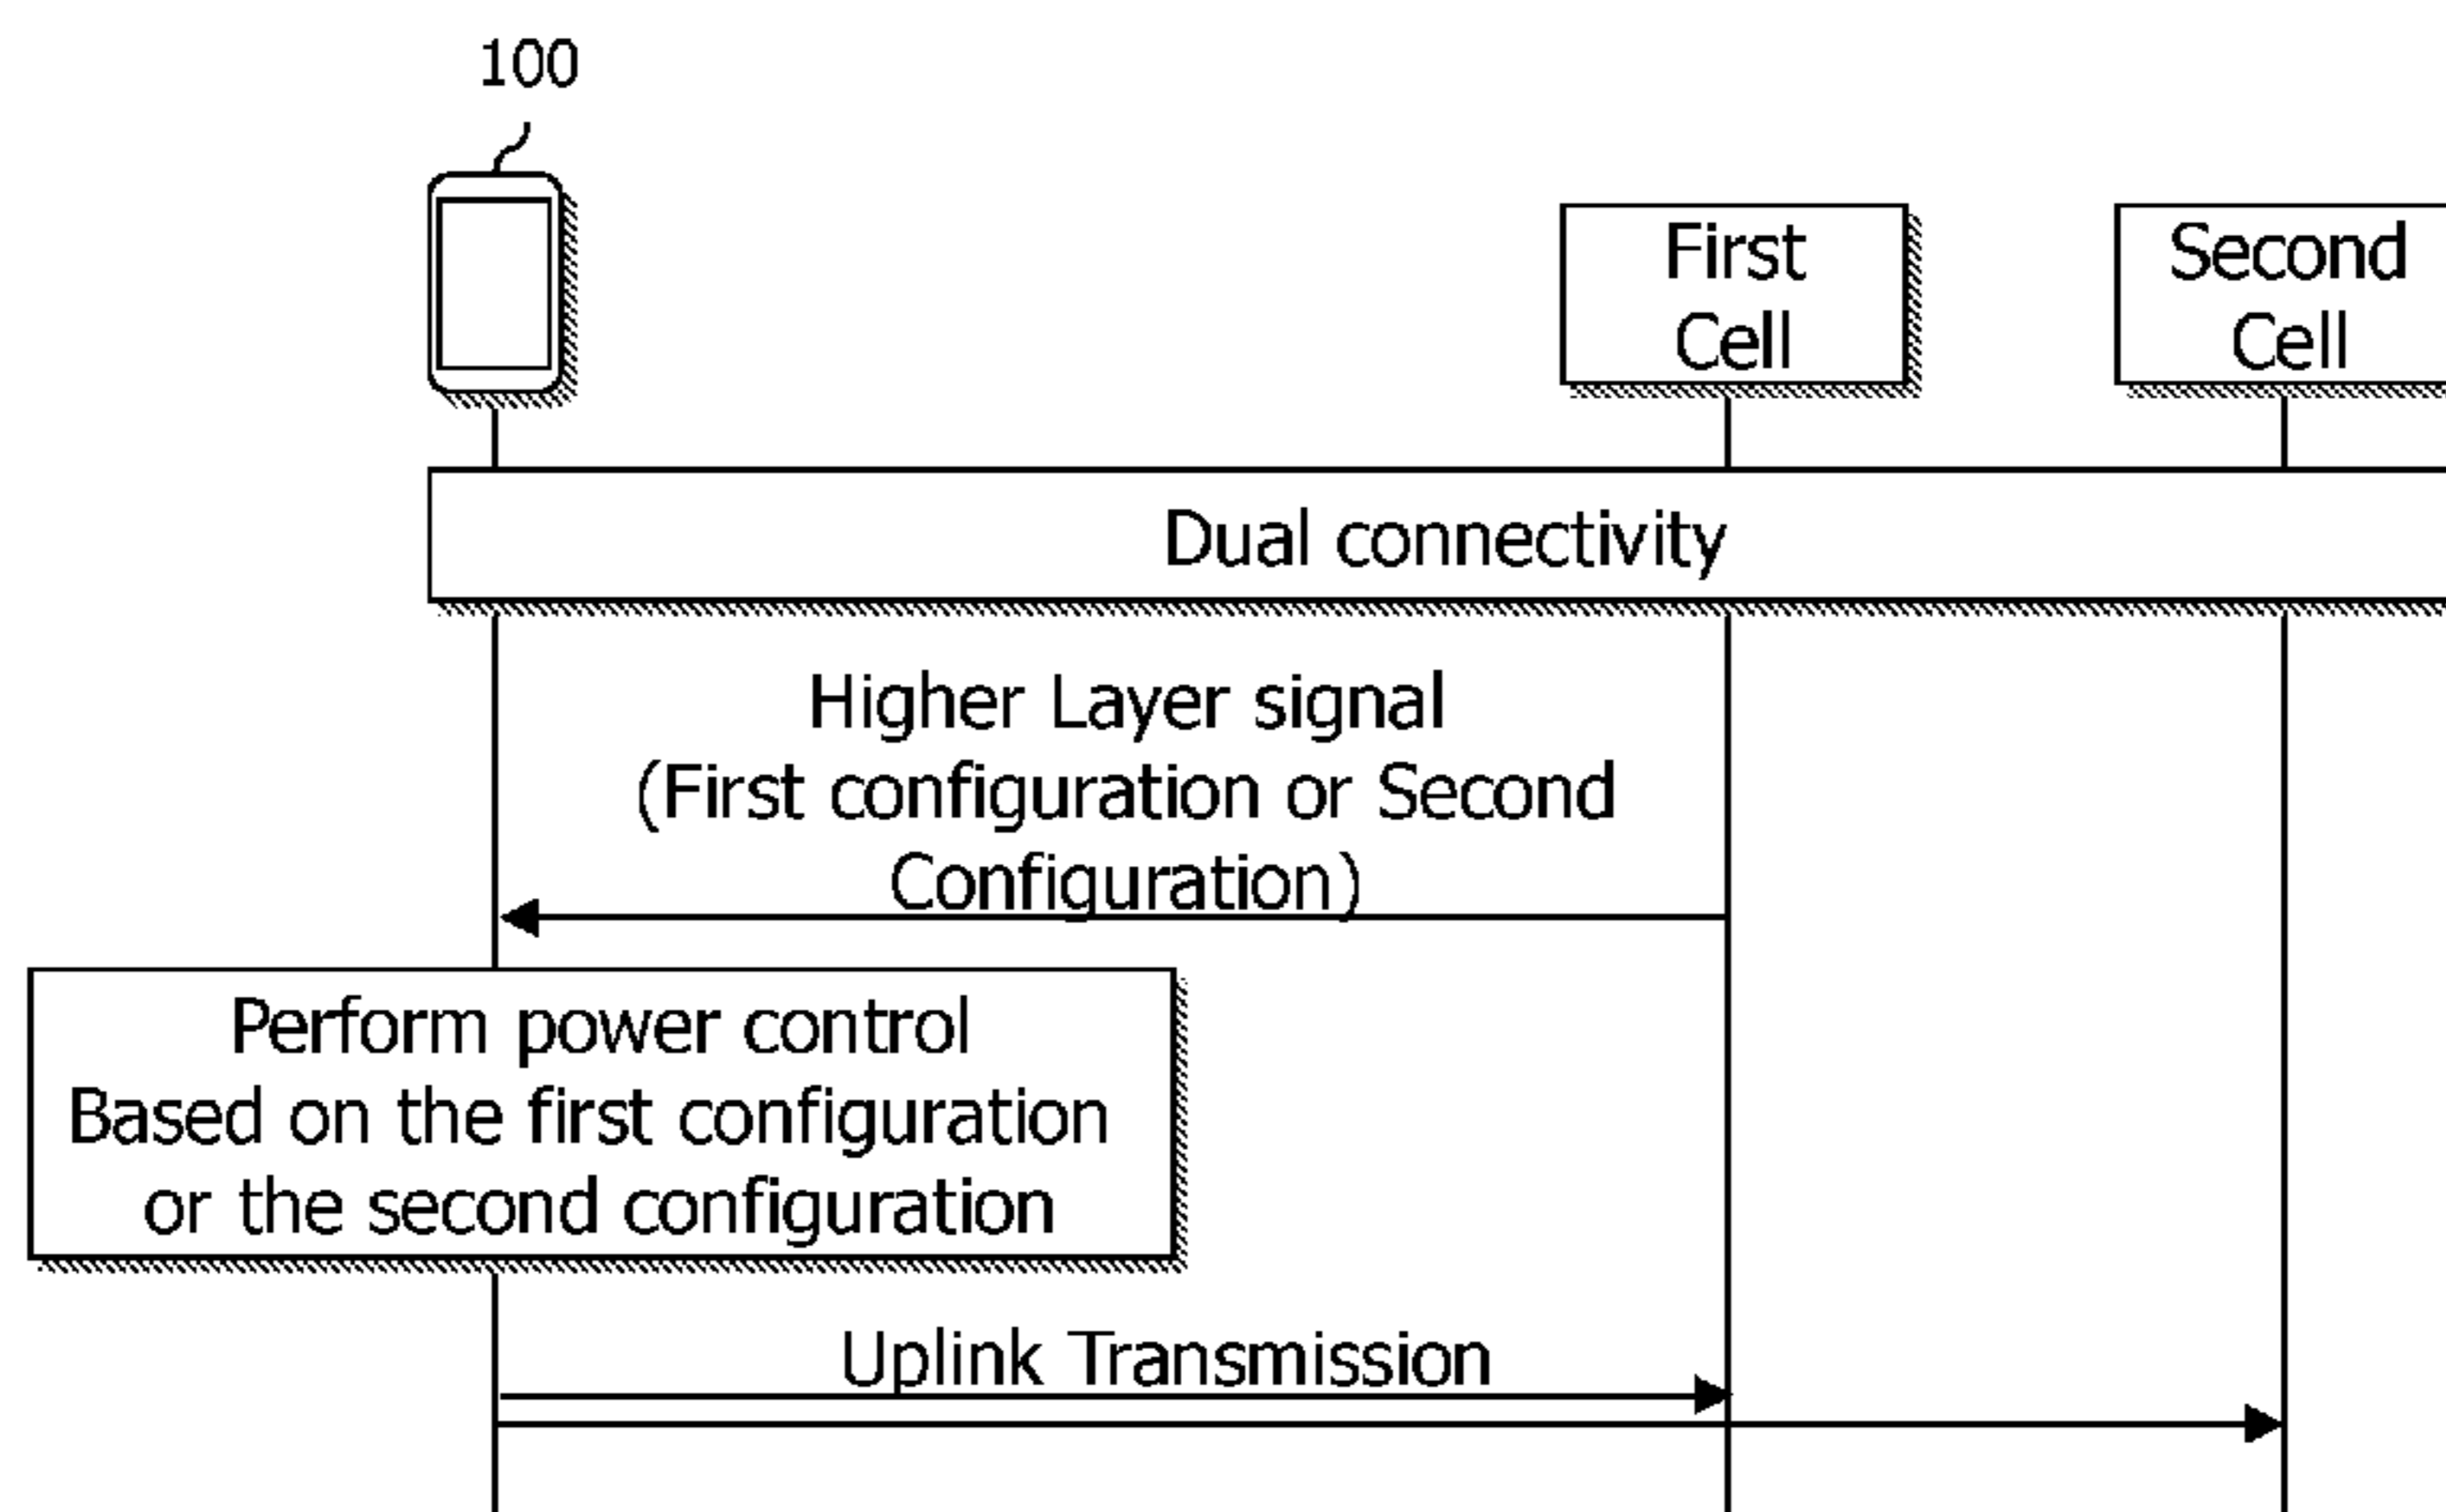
100

First Cell

Second Cell

Dual connectivity

Higher Layer signal
(First configuration or Second Configuration)

Perform power control
Based on the first configuration or the second configuration

Uplink Transmission